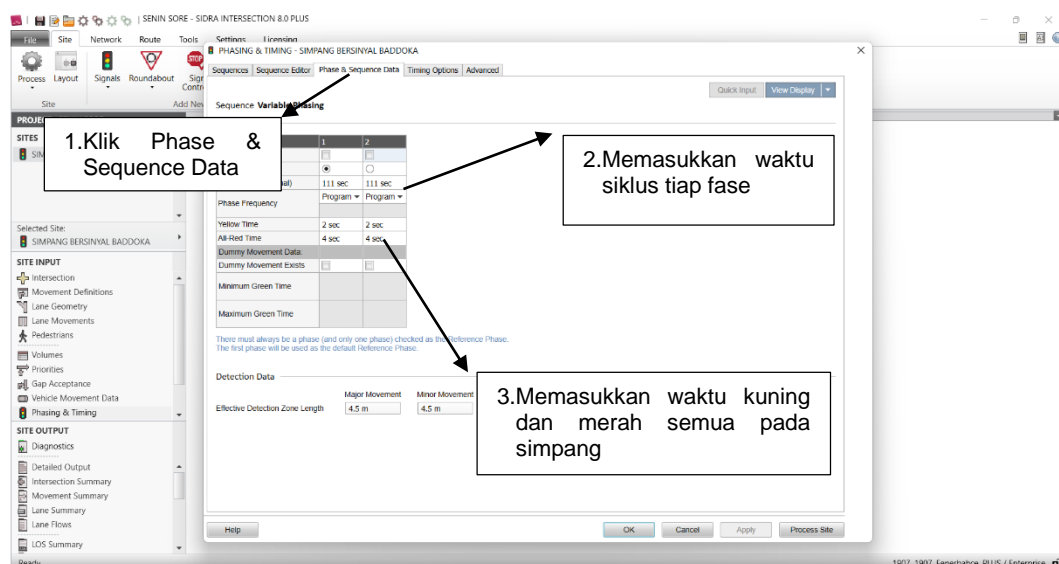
SENIN SORE - SIDRA INTERSECTION 8.0 PLUS

File Site Network Route Tools Settings Licensing

Process Layout Signals Roundabout Sign Contr

Site Add New

PROJE

SITES

SIM

Selected Site:
SIMPANG BERSINYAL BADDOKA

SITE INPUT
Intersection
Movement Definitions
Lane Geometry
Lane Movements
Pedestrians
Volumes
Priorities
Gap Acceptance
Vehicle Movement Data
Phasing & Timing

SITE OUTPUT
Diagnostics
Detailed Output
Intersection Summary
Movement Summary
Lane Summary
Lane Flows
LOS Summary

Ready

PHASING & TIMING - SIMPANG BERSINYAL BADDOKA

Sequences Sequence Editor Phase & Sequence Data Timing Options Advanced

Quick Input View Display

Sequence Variable Phasing

| | 1 | 2 |
|---|---|---|
| | | |
| | ● | ○ |
| al) | 111 sec | 111 sec |
| Phase Frequency | Program | Program |
| Yellow Time | 2 sec | 2 sec |
| All-Red Time | 4 sec | 4 sec |
| Dummy Movement Data | | |
| Dummy Movement Exists | | |
| Minimum Green Time | | |
| Maximum Green Time | | |

There must always be a phase (and only one phase) checked as the Reference Phase. The first phase will be used as the default Reference Phase.

Detection Data

Major Movement Minor Movement
Effective Detection Zone Length 4.5 m 4.5 m

Help OK Cancel Apply Process Site

1.Klik Phase & Sequence Data

2.Memasukkan waktu siklus tiap fase

3.Memasukkan waktu kuning dan merah semua pada simpang

1907, 1907 Fenerbahce PLUS / Enterprise